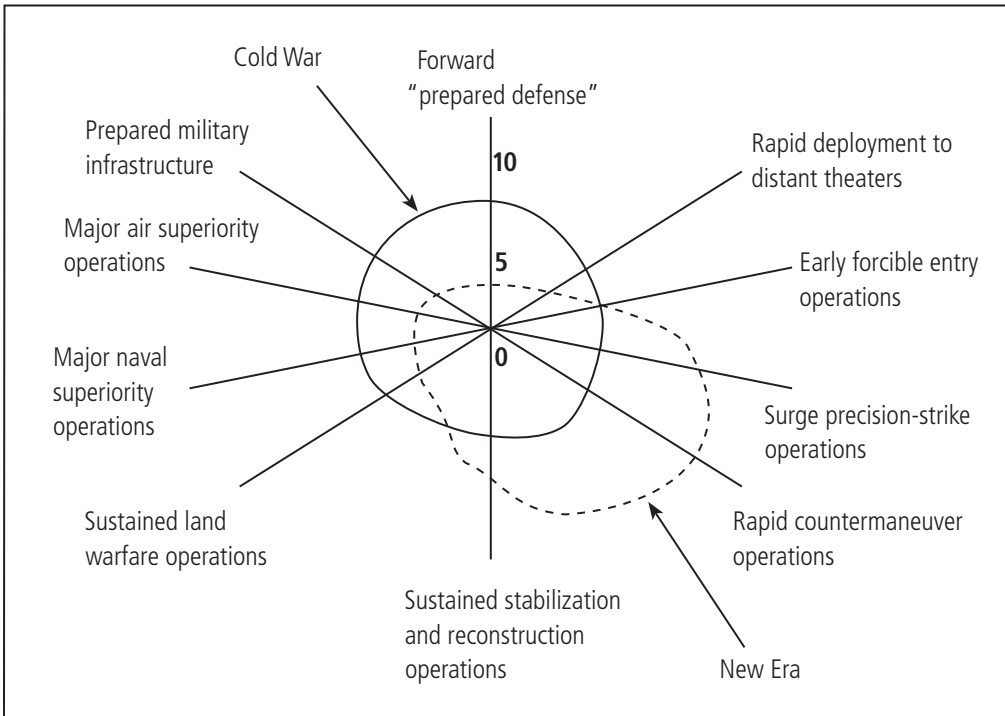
Cold War

Forward "prepared defense"

Prepared military infrastructure

10

Rapid deployment to distant theaters

Major air superiority operations

5

Early forcible entry operations

0

Major naval superiority operations

Surge precision-strike operations

Sustained land warfare operations

Rapid countermaneuver operations

Sustained stabilization and reconstruction operations

New Era